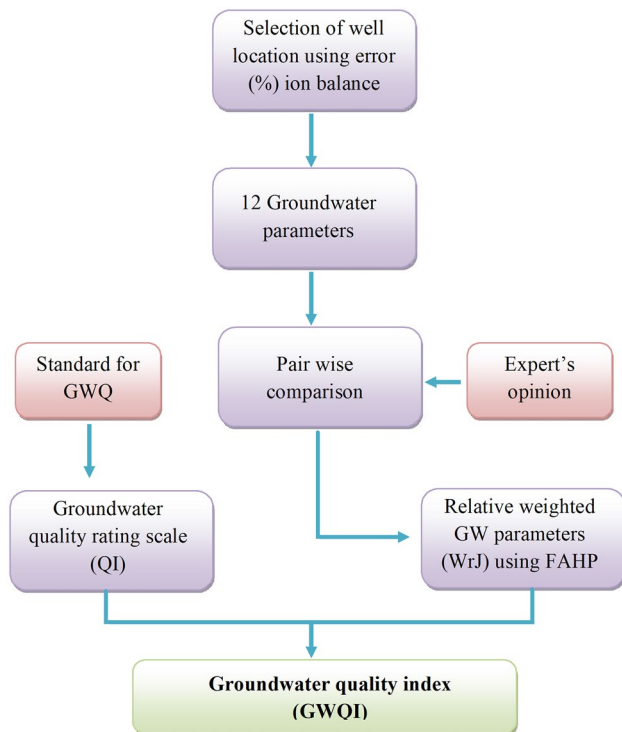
Selection of well location using error (%) ion balance

12 Groundwater parameters

Standard for GWQ

Pair wise comparison

Expert's opinion

Groundwater quality rating scale (QI)

Relative weighted GW parameters (WrJ) using FAHP

**Groundwater quality index (GWQI)**